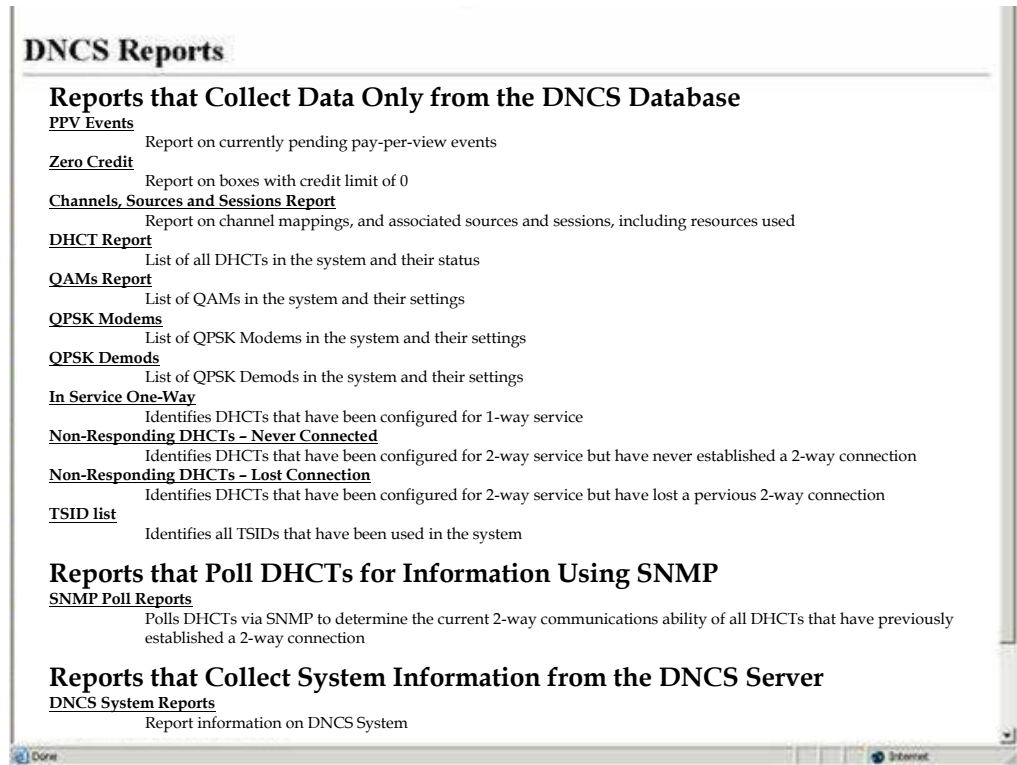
DNCS Reports

Reports that Collect Data Only from the DNCS Database

PPV Events
Report on currently pending pay-per-view events

Zero Credit
Report on boxes with credit limit of 0

Channels, Sources and Sessions Report
Report on channel mappings, and associated sources and sessions, including resources used

DHCT Report
List of all DHCTs in the system and their status

QAMs Report
List of QAMs in the system and their settings

QPSK Modems
List of QPSK Modems in the system and their settings

QPSK Demods
List of QPSK Demods in the system and their settings

In Service One-Way
Identifies DHCTs that have been configured for 1-way service

Non-Responding DHCTs – Never Connected
Identifies DHCTs that have been configured for 2-way service but have never established a 2-way connection

Non-Responding DHCTs – Lost Connection
Identifies DHCTs that have been configured for 2-way service but have lost a pervious 2-way connection

TSID list
Identifies all TSIDs that have been used in the system

Reports that Poll DHCTs for Information Using SNMP

SNMP Poll Reports
Polls DHCTs via SNMP to determine the current 2-way communications ability of all DHCTs that have previously established a 2-way connection

Reports that Collect System Information from the DNCS Server

DNCS System Reports
Report information on DNCS System

Done

Internet